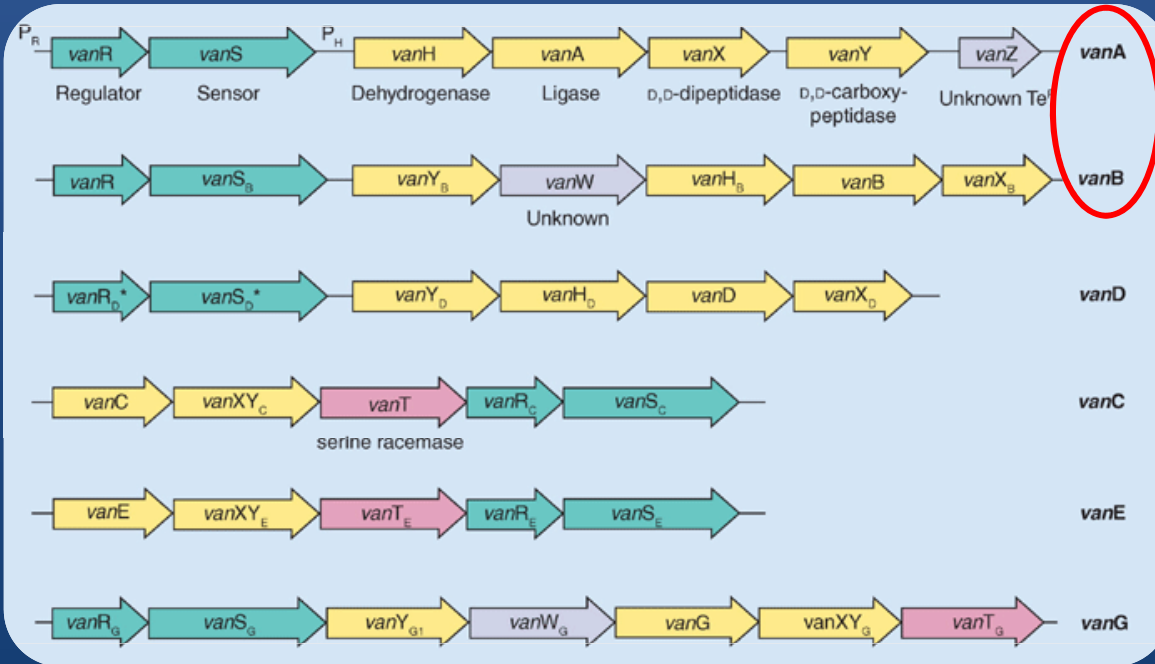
$P_R$ vanR vanS $P_H$ vanH vanA vanX vanY vanZ vanA

Regulator Sensor Dehydrogenase Ligase D,D-dipeptidase D,D-carboxy-peptidase Unknown Te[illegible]

vanR $vanS_B$ $vanY_B$ vanW $vanH_B$ vanB $vanX_B$ vanB

Unknown

$vanR_D$* $vanS_D$* $vanY_D$ $vanH_D$ vanD $vanX_D$ vanD

vanC $vanXY_C$ vanT $vanR_C$ $vanS_C$ vanC

serine racemase

vanE $vanXY_E$ $vanT_E$ $vanR_E$ $vanS_E$ vanE

$vanR_G$ $vanS_G$ $vanY_{G1}$ $vanW_G$ vanG $vanXY_G$ $vanT_G$ vanG